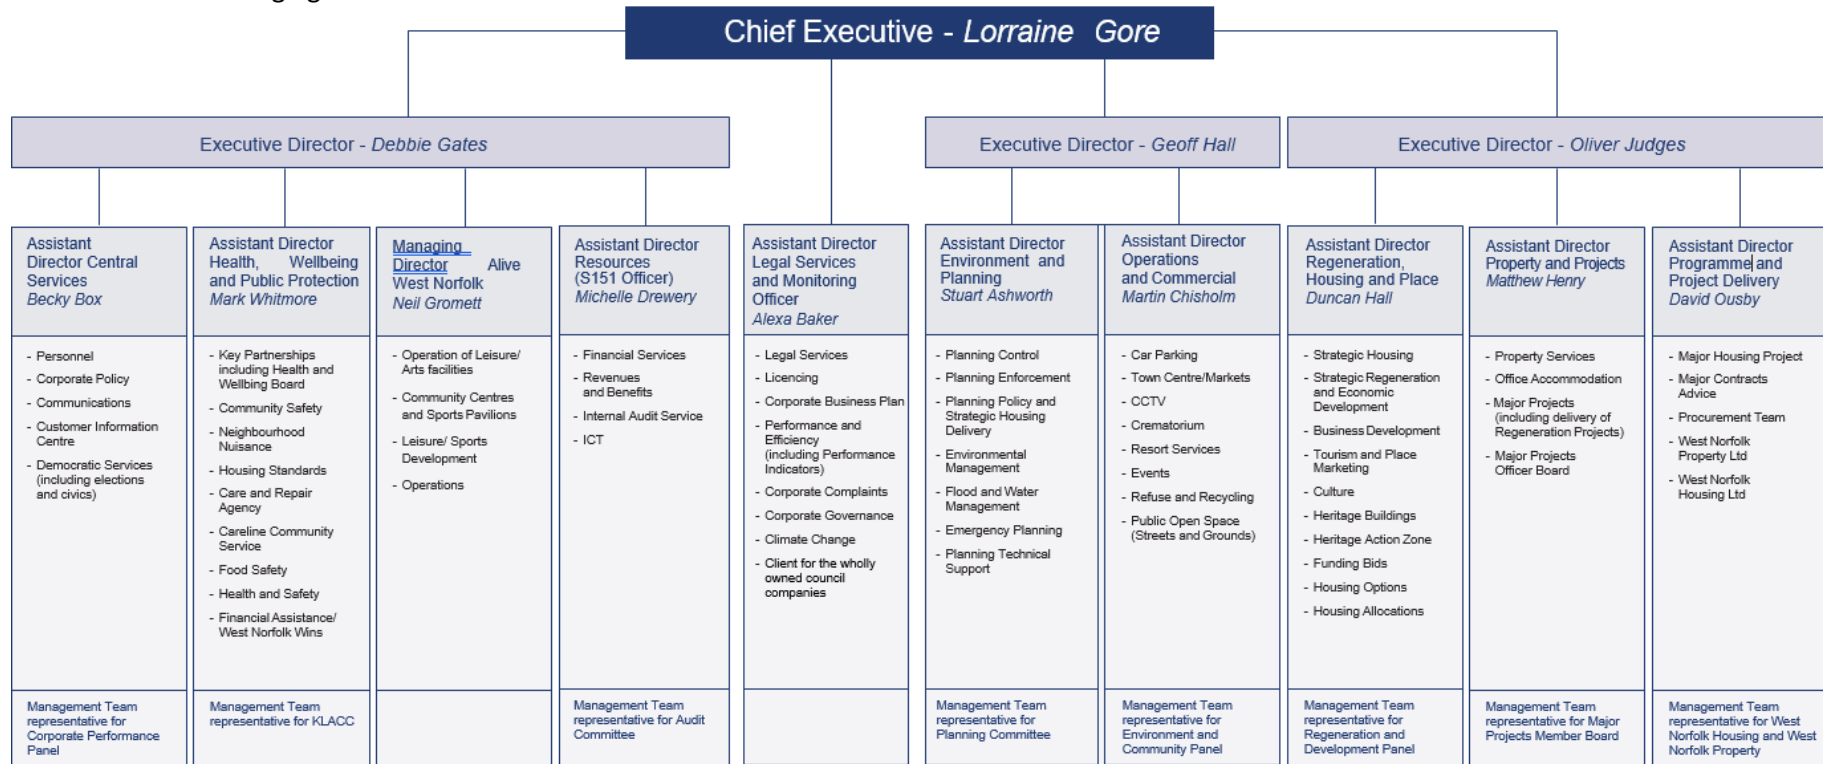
Chief Executive - Lorraine Gore

Executive Director - Debbie Gates

Executive Director - Geoff Hall

Executive Director - Oliver Judges

Assistant Director Central Services
Becky Box

- Personnel
- Corporate Policy
- Communications
- Customer Information Centre
- Democratic Services (including elections and civics)

Management Team representative for Corporate Performance Panel

Assistant Director Health, Wellbeing and Public Protection
Mark Whitmore

- Key Partnerships including Health and Wellbeing Board
- Community Safety
- Neighbourhood Nuisance
- Housing Standards
- Care and Repair Agency
- Careline Community Service
- Food Safety
- Health and Safety
- Financial Assistance/ West Norfolk Wins

Management Team representative for KLACC

Managing Director Alive West Norfolk
Neil Gromett

- Operation of Leisure/ Arts facilities
- Community Centres and Sports Pavilions
- Leisure/ Sports Development
- Operations

Assistant Director Resources (S151 Officer)
Michelle Drewery

- Financial Services
- Revenues and Benefits
- Internal Audit Service
- ICT

Management Team representative for Audit Committee

Assistant Director Legal Services and Monitoring Officer
Alexa Baker

- Legal Services
- Licencing
- Corporate Business Plan
- Performance and Efficiency (including Performance Indicators)
- Corporate Complaints
- Corporate Governance
- Climate Change
- Client for the wholly owned council companies

Assistant Director Environment and Planning
Stuart Ashworth

- Planning Control
- Planning Enforcement
- Planning Policy and Strategic Housing Delivery
- Environmental Management
- Flood and Water Management
- Emergency Planning
- Planning Technical Support

Management Team representative for Planning Committee

Assistant Director Operations and Commercial
Martin Chisholm

- Car Parking
- Town Centre/Markets
- CCTV
- Crematorium
- Resort Services
- Events
- Refuse and Recycling
- Public Open Space (Streets and Grounds)

Management Team representative for Environment and Community Panel

Assistant Director Regeneration, Housing and Place
Duncan Hall

- Strategic Housing
- Strategic Regeneration and Economic Development
- Business Development
- Tourism and Place Marketing
- Culture
- Heritage Buildings
- Heritage Action Zone
- Funding Bids
- Housing Options
- Housing Allocations

Management Team representative for Regeneration and Development Panel

Assistant Director Property and Projects
Matthew Henry

- Property Services
- Office Accommodation
- Major Projects (including delivery of Regeneration Projects)
- Major Projects Officer Board

Management Team representative for Major Projects Member Board

Assistant Director Programme and Project Delivery
David Ousby

- Major Housing Project
- Major Contracts Advice
- Procurement Team
- West Norfolk Property Ltd
- West Norfolk Housing Ltd

Management Team representative for West Norfolk Housing and West Norfolk Property